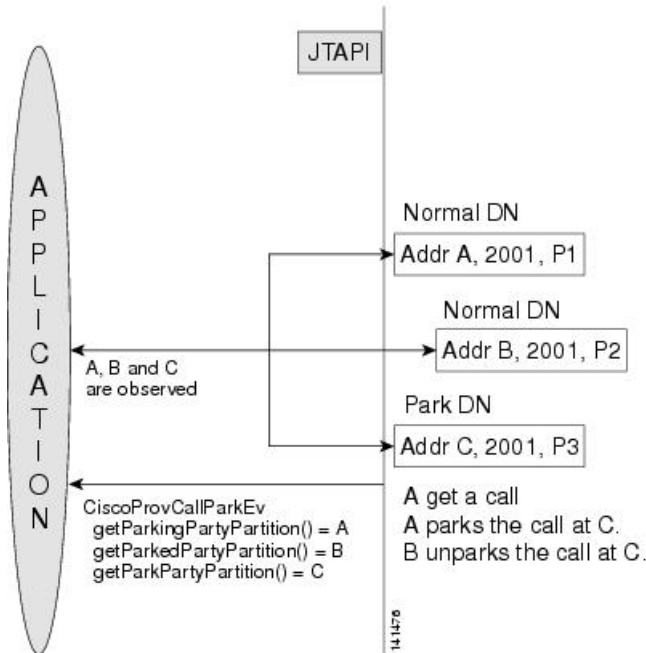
JTAPI

APPLICATION

Normal DN

Addr A, 2001, P1

Normal DN

Addr B, 2001, P2

A, B and C are observed

Park DN

Addr C, 2001, P3

CiscoProvCallParkEv
getParkingPartyPartition() = A
getParkedPartyPartition() = B
getParkPartyPartition() = C

A get a call
A parks the call at C.
B unparks the call at C.

141476